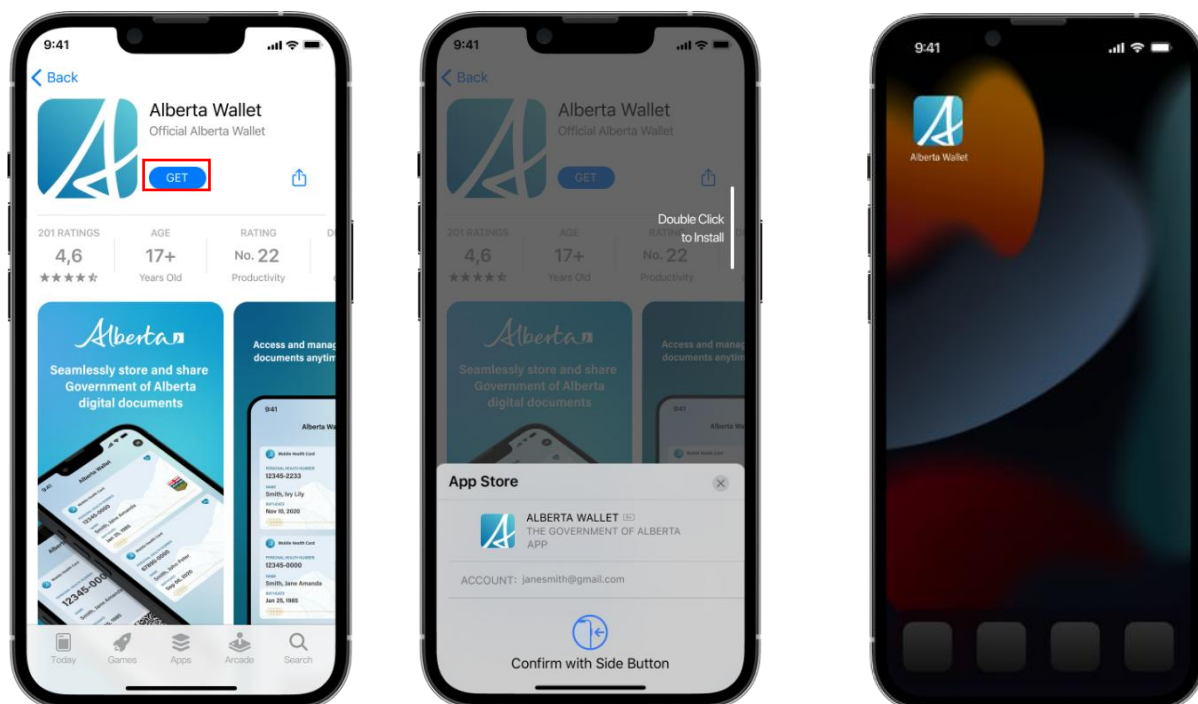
9:41

Back

Alberta Wallet
Official Alberta Wallet

GET

201 RATINGS
4,6
★★★★★

AGE
17+
Years Old

RATING
No. 22
Productivity

Alberta

Seamlessly store and share Government of Alberta digital documents

Access and manag documents anytim

Today
Games
Apps
Arcade
Search

9:41

Back

Alberta Wallet
Official Alberta Wallet

GET

Double Click to Install

201 RATINGS
4,6
★★★★★

AGE
17+
Years Old

RATING
No. 22
Productivity

Alberta

Seamlessly store and share Government of Alberta digital documents

Access and manag documents anytim

App Store

ALBERTA WALLET
THE GOVERNMENT OF ALBERTA
APP

ACCOUNT: janesmith@gmail.com

Confirm with Side Button

9:41

Alberta Wallet